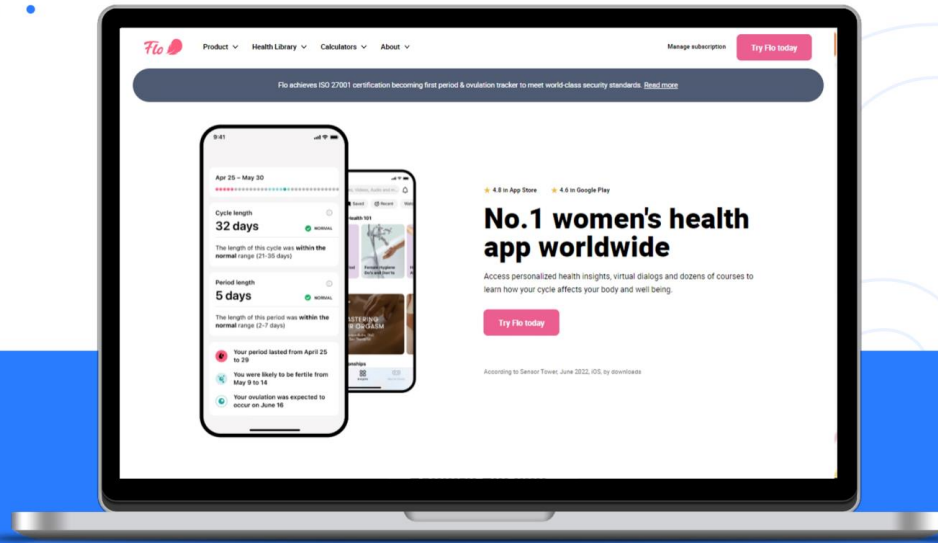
Flo

Product Health Library Calculators About

Manage subscription

Try Flo today

Flo achieves ISO 27001 certification becoming first period & ovulation tracker to meet world-class security standards. Read more

9:41

Apr 25 – May 30

Cycle length

32 days

NORMAL

The length of this cycle was within the normal range (21-35 days)

Period length

5 days

NORMAL

The length of this period was within the normal range (2-7 days)

Your period lasted from April 25 to 29

You were likely to be fertile from May 9 to 14

Your ovulation was expected to occur on June 16

Health 101

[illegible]

ASTERING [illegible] GASM

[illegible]nships

★ 4.8 in App Store ★ 4.6 in Google Play

No.1 women's health app worldwide

Access personalized health insights, virtual dialogs and dozens of courses to learn how your cycle affects your body and well being.

Try Flo today

According to Sensor Tower, June 2022, iOS, by downloads